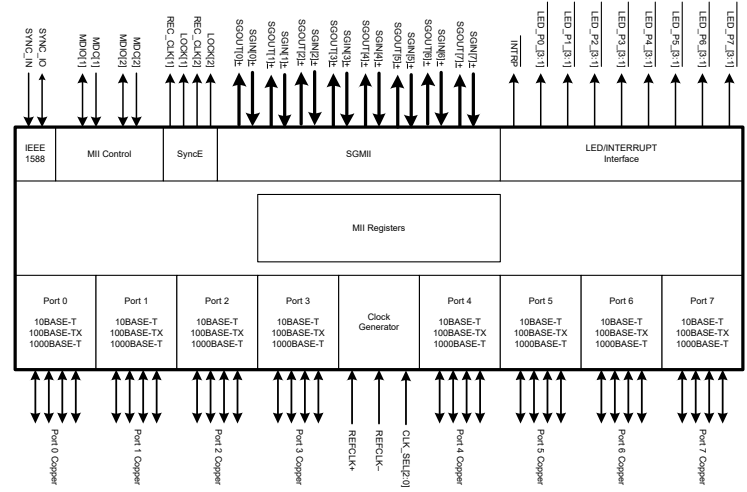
SYNC_IN
SYNC_IO
MDIO[1]
MDC[1]
MDIO[2]
MDC[2]
REC_CLK[1]
LOCK[1]
REC_CLK[2]
LOCK[2]
SGOUT[0]±
SGIN[0]±
SGOUT[1]±
SGIN[1]±
SGOUT[2]±
SGIN[2]±
SGOUT[3]±
SGIN[3]±
SGOUT[4]±
SGIN[4]±
SGOUT[5]±
SGIN[5]±
SGOUT[6]±
SGIN[6]±
SGOUT[7]±
SGIN[7]±
INTRP
LED_P0_[3:1]
LED_P1_[3:1]
LED_P2_[3:1]
LED_P3_[3:1]
LED_P4_[3:1]
LED_P5_[3:1]
LED_P6_[3:1]
LED_P7_[3:1]

IEEE 1588

MII Control

SyncE

SGMII

LED/INTERRUPT Interface

MII Registers

Port 0
10BASE-T
100BASE-TX
1000BASE-T

Port 1
10BASE-T
100BASE-TX
1000BASE-T

Port 2
10BASE-T
100BASE-TX
1000BASE-T

Port 3
10BASE-T
100BASE-TX
1000BASE-T

Clock Generator

Port 4
10BASE-T
100BASE-TX
1000BASE-T

Port 5
10BASE-T
100BASE-TX
1000BASE-T

Port 6
10BASE-T
100BASE-TX
1000BASE-T

Port 7
10BASE-T
100BASE-TX
1000BASE-T

Port 0 Copper
Port 1 Copper
Port 2 Copper
Port 3 Copper
REFCLK+
REFCLK−
CLK_SEL[2:0]
Port 4 Copper
Port 5 Copper
Port 6 Copper
Port 7 Copper